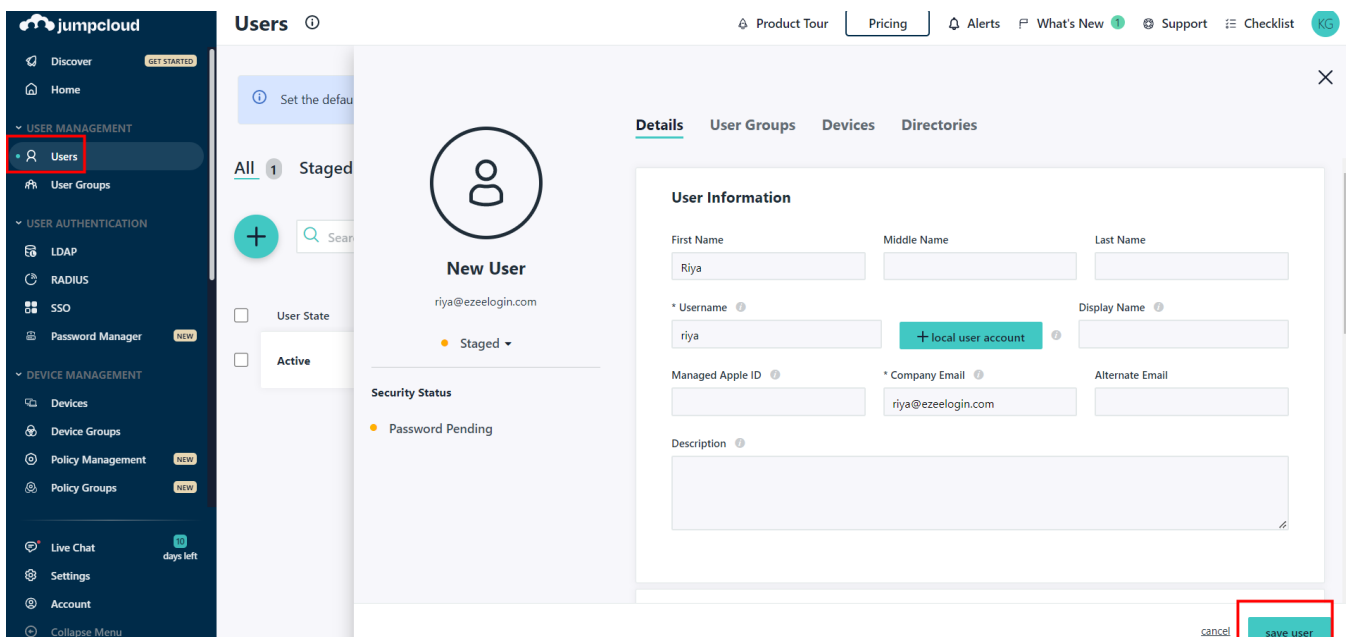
jumpcloud

Discover GET STARTED
Home
USER MANAGEMENT
Users
User Groups
USER AUTHENTICATION
LDAP
RADIUS
SSO
Password Manager NEW
DEVICE MANAGEMENT
Devices
Device Groups
Policy Management NEW
Policy Groups NEW
Live Chat 10 days left
Settings
Account
Collapse Menu

Users

Product Tour Pricing Alerts What's New 1 Support Checklist KG

Set the defau

All 1 Staged

Sear

User State
Active

New User
riya@ezeelogin.com
Staged

Security Status
Password Pending

Details User Groups Devices Directories

User Information

First Name
Riya
Middle Name
Last Name

* Username
riya
+ local user account
Display Name

Managed Apple ID
* Company Email
riya@ezeelogin.com
Alternate Email

Description

cancel save user